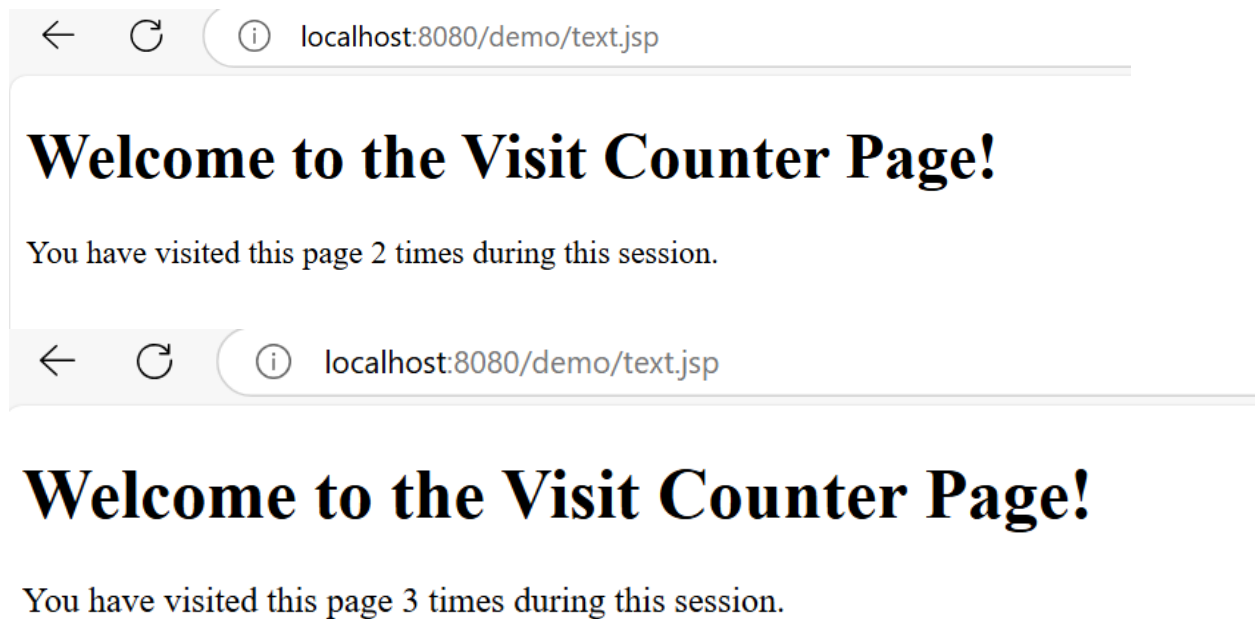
localhost:8080/demo/text.jsp

Welcome to the Visit Counter Page!

You have visited this page 2 times during this session.

localhost:8080/demo/text.jsp

Welcome to the Visit Counter Page!

You have visited this page 3 times during this session.